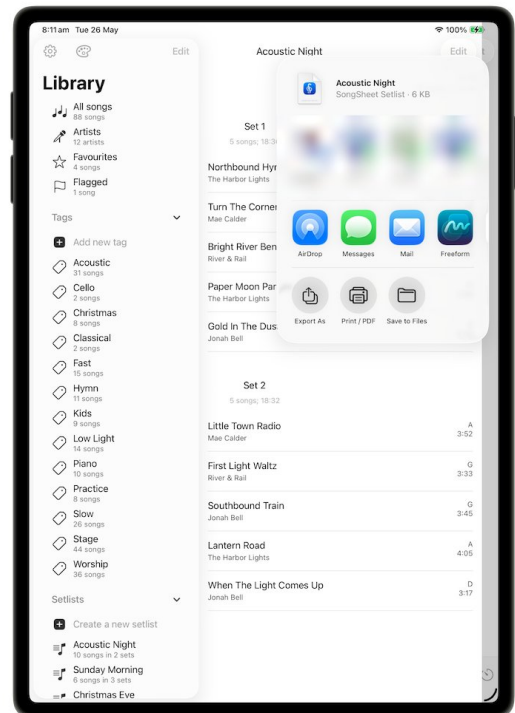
8:11am Tue 26 May

100%

Edit

Library

All songs
88 songs

Artists
12 artists

Favourites
4 songs

Flagged
1 song

Tags

Add new tag

Acoustic
31 songs

Cello
2 songs

Christmas
8 songs

Classical
2 songs

Fast
15 songs

Hymn
11 songs

Kids
9 songs

Low Light
14 songs

Piano
10 songs

Practice
8 songs

Slow
26 songs

Stage
44 songs

Worship
36 songs

Setlists

Create a new setlist

Acoustic Night
10 songs in 2 sets

Sunday Morning
6 songs in 3 sets

Christmas Eve

Acoustic Night

Edit

Set 1
5 songs; 18:3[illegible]

Northbound Hym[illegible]
The Harbor Lights

Turn The Corner
Mae Calder

Bright River Ben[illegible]
River & Rail

Paper Moon Par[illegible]
The Harbor Lights

Gold In The Dus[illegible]
Jonah Bell

Set 2
5 songs; 18:32

Little Town Radio
Mae Calder
A
3:52

First Light Waltz
River & Rail
G
3:33

Southbound Train
Jonah Bell
G
3:45

Lantern Road
The Harbor Lights
A
4:05

When The Light Comes Up
Jonah Bell
D
3:17

Acoustic Night
SongSheet Setlist · 6 KB

AirDrop
Messages
Mail
Freeform

Export As
Print / PDF
Save to Files